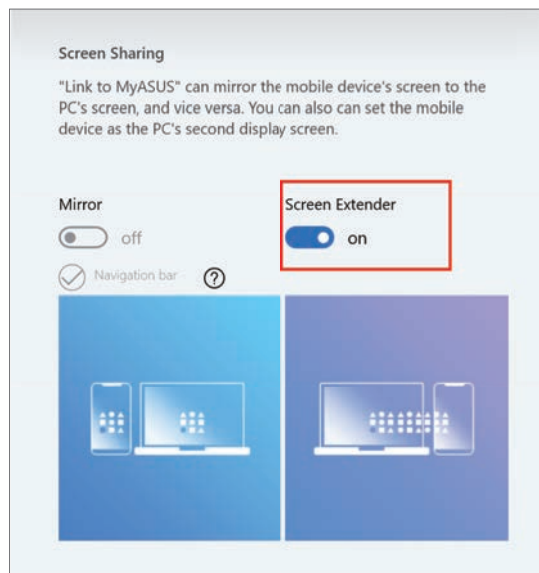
Screen Sharing

"Link to MyASUS" can mirror the mobile device's screen to the PC's screen, and vice versa. You can also can set the mobile device as the PC's second display screen.

Mirror

off

Navigation bar

?

Screen Extender

on